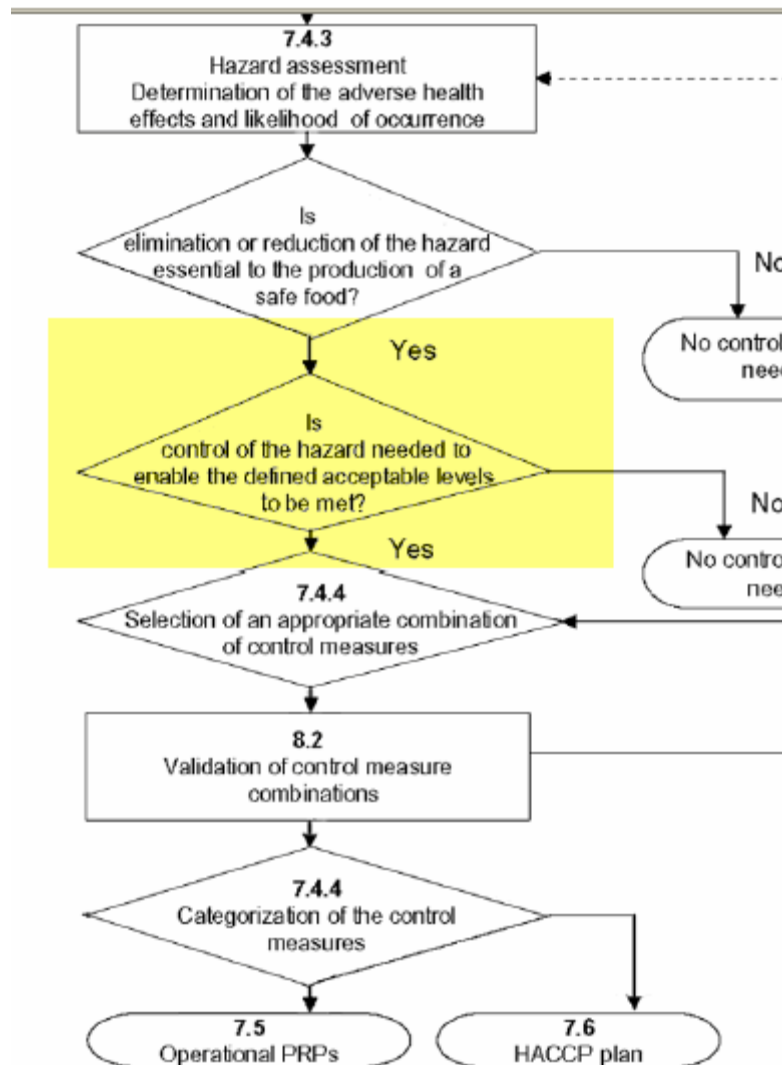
7.4.3
Hazard assessment
Determination of the adverse health effects and likelihood of occurrence

Is
elimination or reduction of the hazard essential to the production of a safe food?

No

No control
nee

Yes

Is
control of the hazard needed to enable the defined acceptable levels to be met?

No

No contro
nee

Yes

7.4.4
Selection of an appropriate combination of control measures

8.2
Validation of control measure combinations

7.4.4
Categorization of the control measures

7.5
Operational PRPs

7.6
HACCP plan